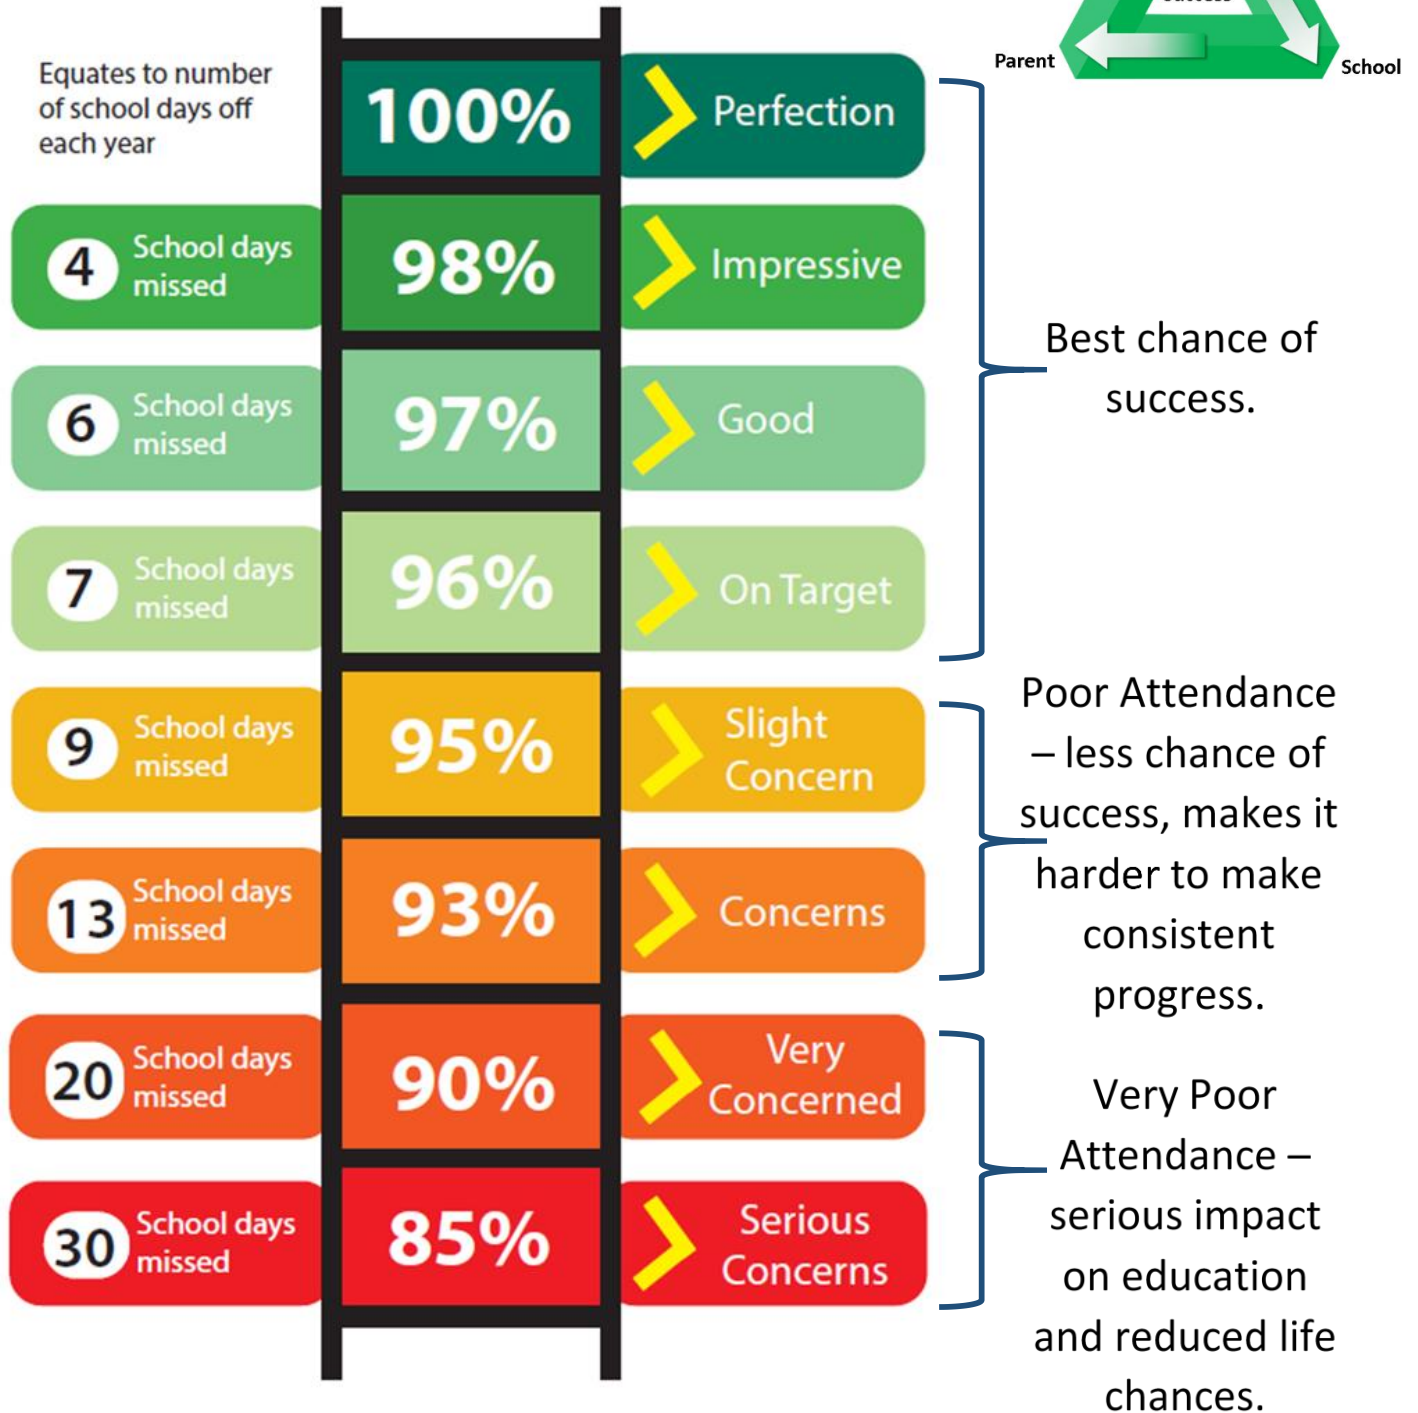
Parent School

Equates to number of school days off each year

100% Perfection

4 School days missed 98% Impressive

6 School days missed 97% Good

7 School days missed 96% On Target

Best chance of success.

9 School days missed 95% Slight Concern

13 School days missed 93% Concerns

Poor Attendance – less chance of success, makes it harder to make consistent progress.

20 School days missed 90% Very Concerned

30 School days missed 85% Serious Concerns

Very Poor Attendance – serious impact on education and reduced life chances.